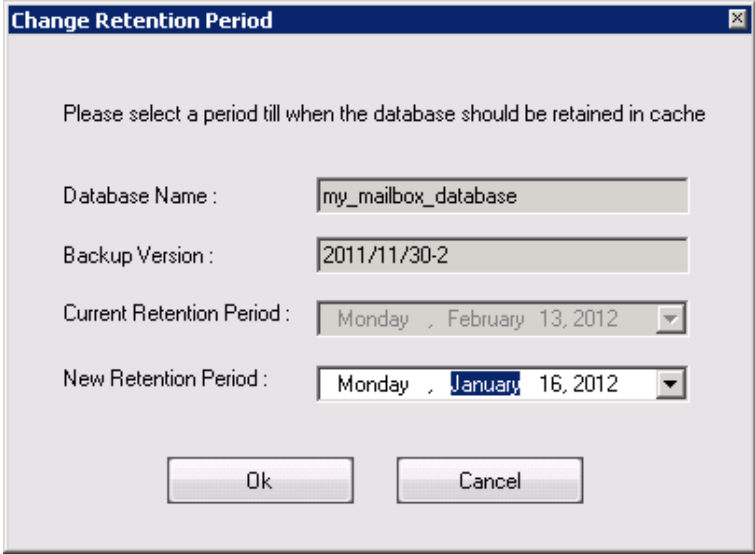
Change Retention Period

Please select a period till when the database should be retained in cache

Database Name : my_mailbox_database

Backup Version : 2011/11/30-2

Current Retention Period : Monday , February 13, 2012

New Retention Period : Monday , January 16, 2012

Ok

Cancel